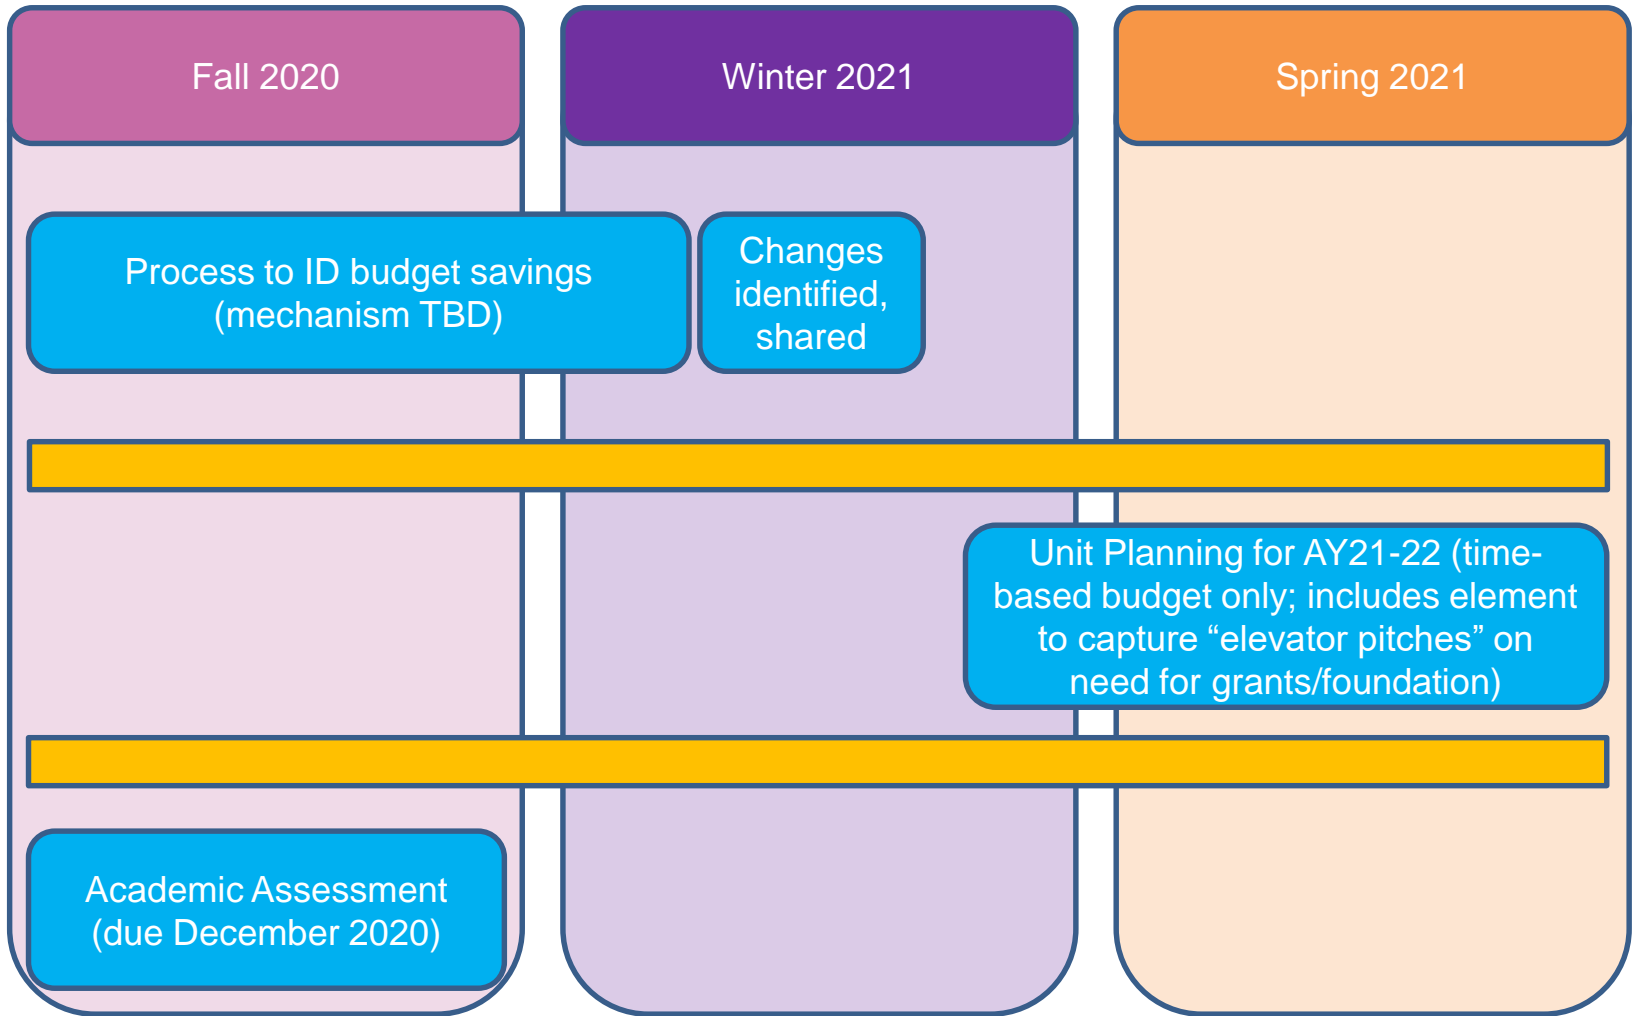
Fall 2020

Winter 2021

Spring 2021

Process to ID budget savings (mechanism TBD)

Changes identified, shared

Unit Planning for AY21-22 (time-based budget only; includes element to capture “elevator pitches” on need for grants/foundation)

Academic Assessment (due December 2020)